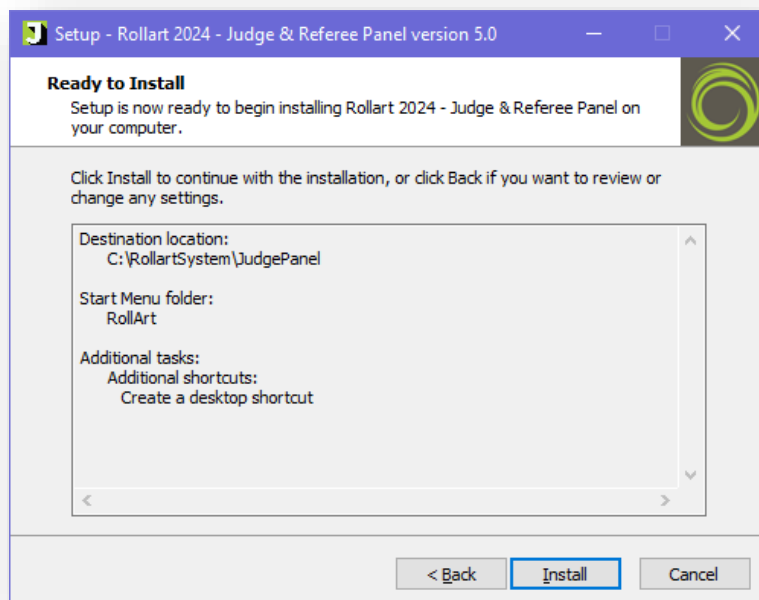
Setup - Rollart 2024 - Judge & Referee Panel version 5.0

Ready to Install
Setup is now ready to begin installing Rollart 2024 - Judge & Referee Panel on your computer.

Click Install to continue with the installation, or click Back if you want to review or change any settings.

Destination location:
C:\RollartSystem\JudgePanel

Start Menu folder:
RollArt

Additional tasks:
Additional shortcuts:
Create a desktop shortcut

< Back | Install | Cancel